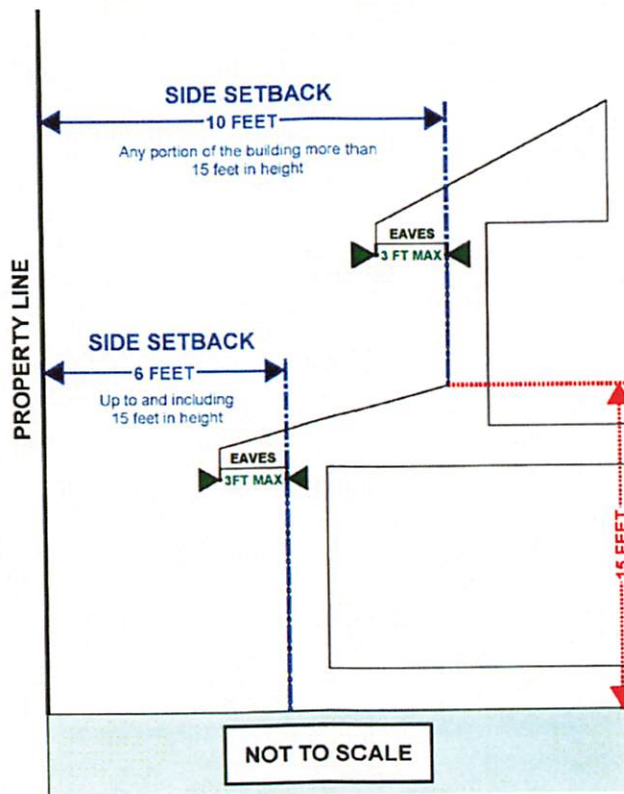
SIDE SETBACK
10 FEET
Any portion of the building more than 15 feet in height

EAVES
3 FT MAX

PROPERTY LINE

SIDE SETBACK
6 FEET
Up to and including 15 feet in height

EAVES
3FT MAX

15 FEET

NOT TO SCALE